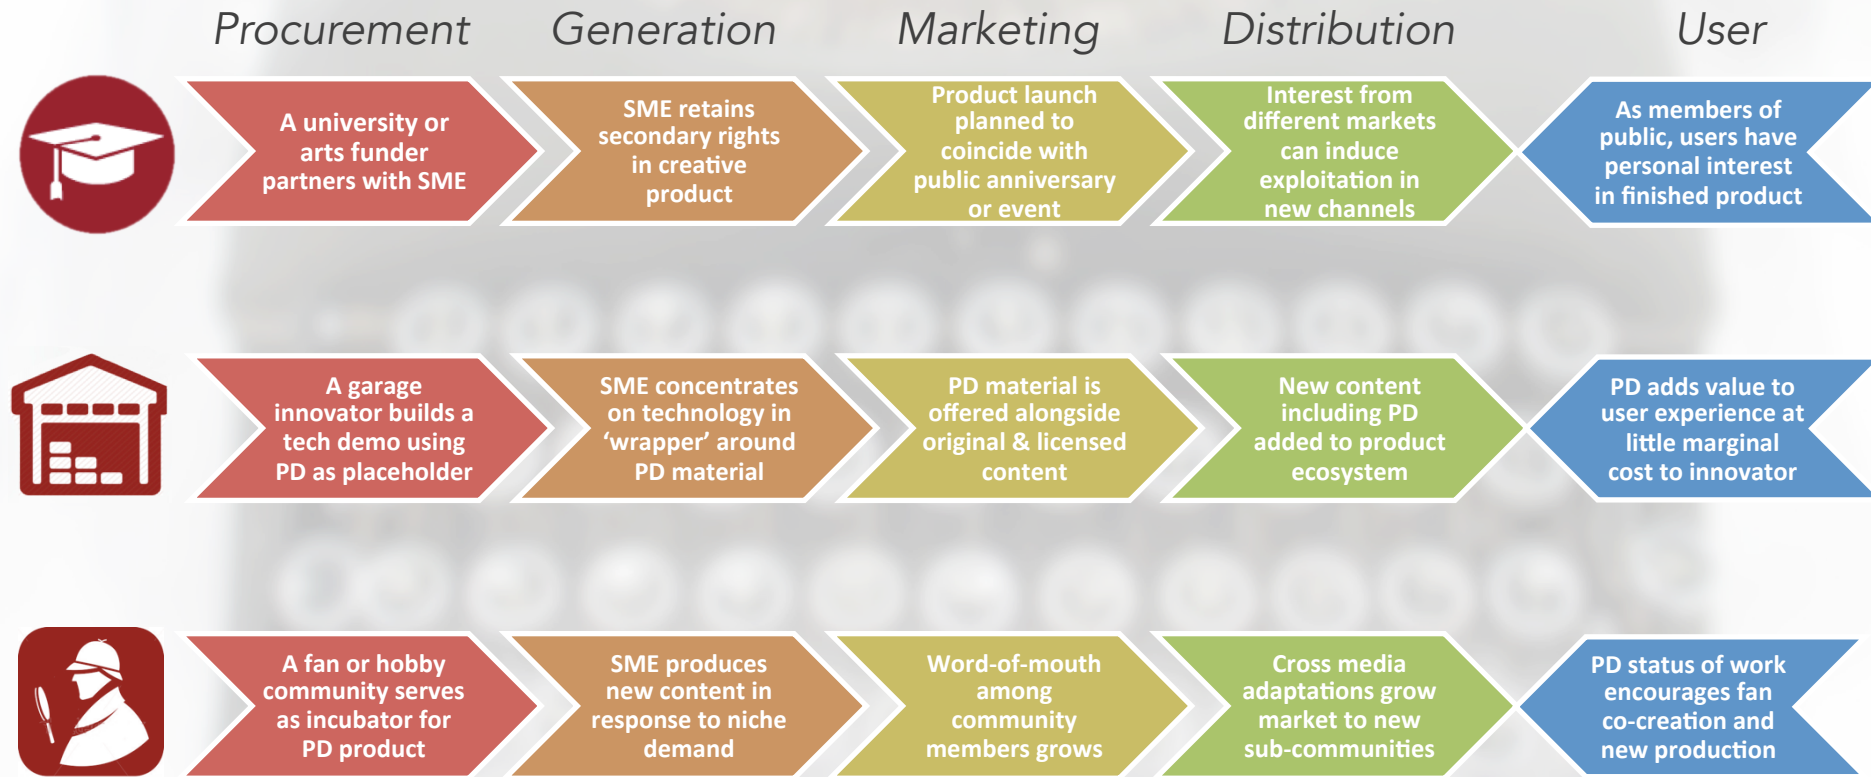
Procurement | Generation | Marketing | Distribution | User

A university or arts funder partners with SME

SME retains secondary rights in creative product

Product launch planned to coincide with public anniversary or event

Interest from different markets can induce exploitation in new channels

As members of public, users have personal interest in finished product

A garage innovator builds a tech demo using PD as placeholder

SME concentrates on technology in ‘wrapper’ around PD material

PD material is offered alongside original & licensed content

New content including PD added to product ecosystem

PD adds value to user experience at little marginal cost to innovator

A fan or hobby community serves as incubator for PD product

SME produces new content in response to niche demand

Word-of-mouth among community members grows

Cross media adaptations grow market to new sub-communities

PD status of work encourages fan co-creation and new production